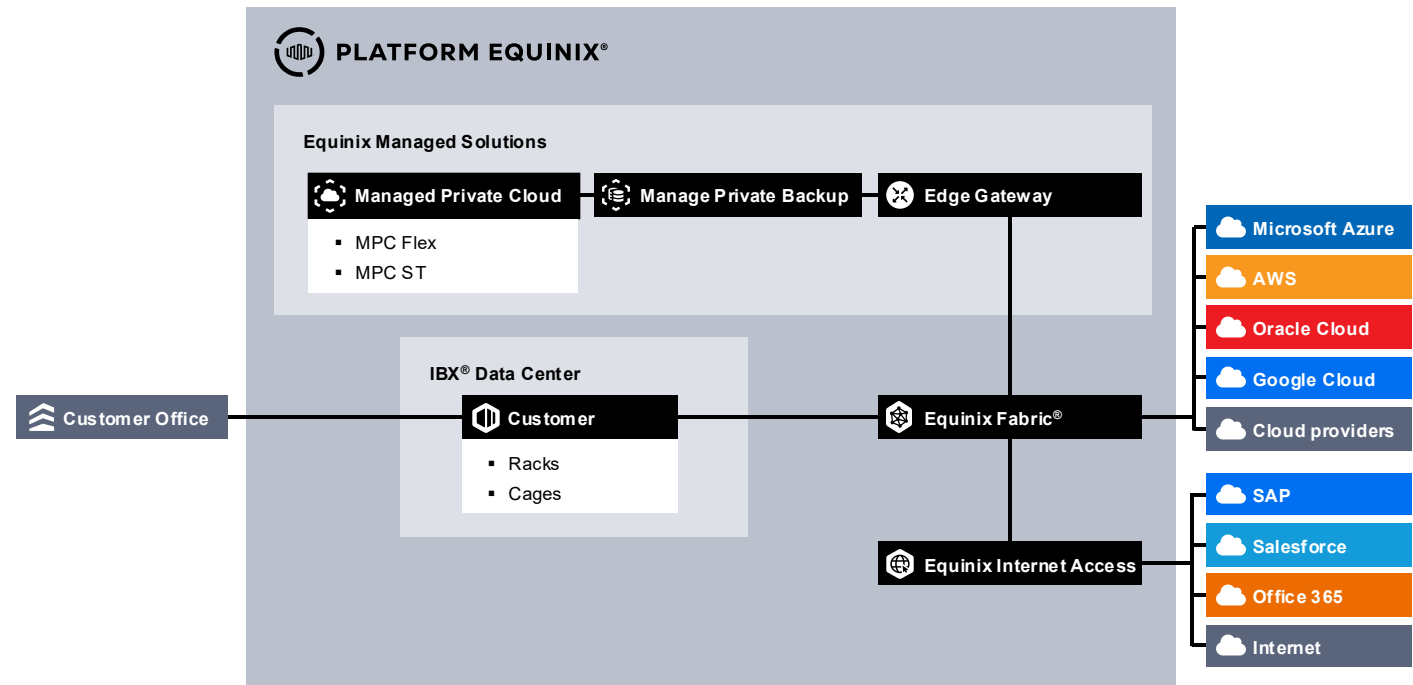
PLATFORM EQUINIX®

Equinix Managed Solutions

Managed Private Cloud

- MPC Flex
- MPC ST

Manage Private Backup

Edge Gateway

IBX® Data Center

Customer Office

Customer

- Racks
- Cages

Equinix Fabric®

Equinix Internet Access

Microsoft Azure

AWS

Oracle Cloud

Google Cloud

Cloud providers

SAP

Salesforce

Office 365

Internet